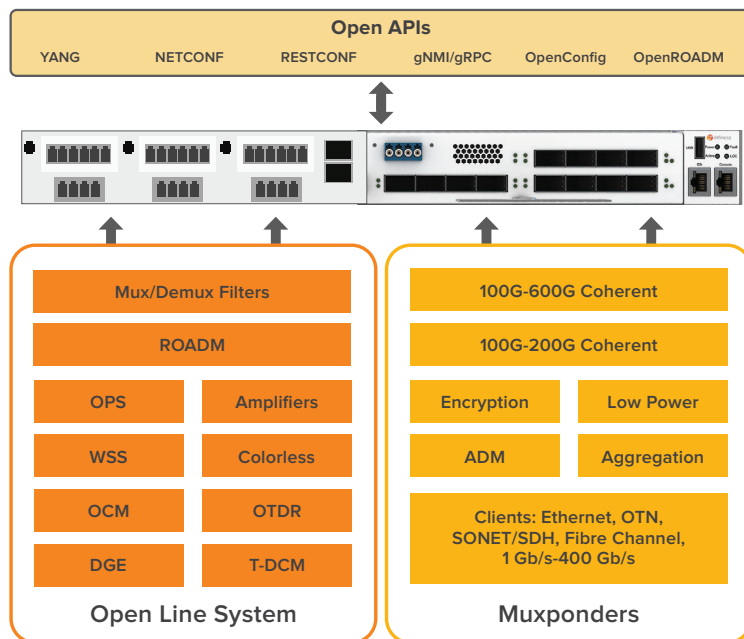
Open APIs

YANG NETCONF RESTCONF gNMI/gRPC OpenConfig OpenROADM

Mux/Demux Filters

ROADM

OPS

Amplifiers

WSS

Colorless

OCM

OTDR

DGE

T-DCM

Open Line System

100G-600G Coherent

100G-200G Coherent

Encryption

Low Power

ADM

Aggregation

Clients: Ethernet, OTN, SONET/SDH, Fibre Channel, 1 Gb/s-400 Gb/s

Muxponders